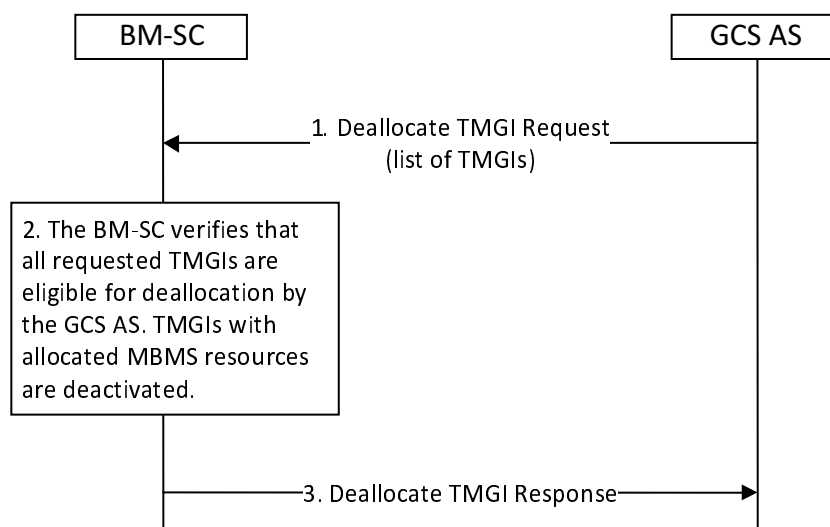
BM-SC

GCS AS

1. Deallocate TMGI Request
(list of TMGIs)

2. The BM-SC verifies that all requested TMGIs are eligible for deallocation by the GCS AS. TMGIs with allocated MBMS resources are deactivated.

3. Deallocate TMGI Response